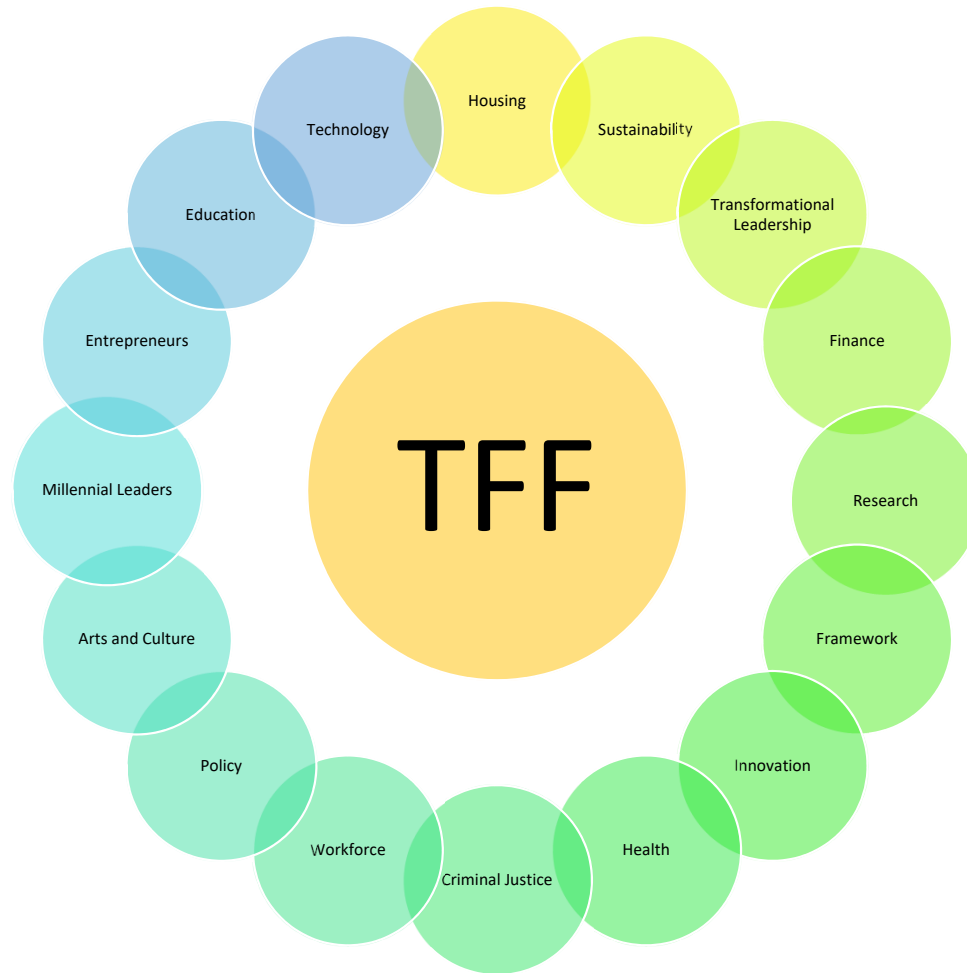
TFF

Housing

Sustainability

Transformational Leadership

Finance

Research

Framework

Innovation

Health

Criminal Justice

Workforce

Policy

Arts and Culture

Millennial Leaders

Entrepreneurs

Education

Technology